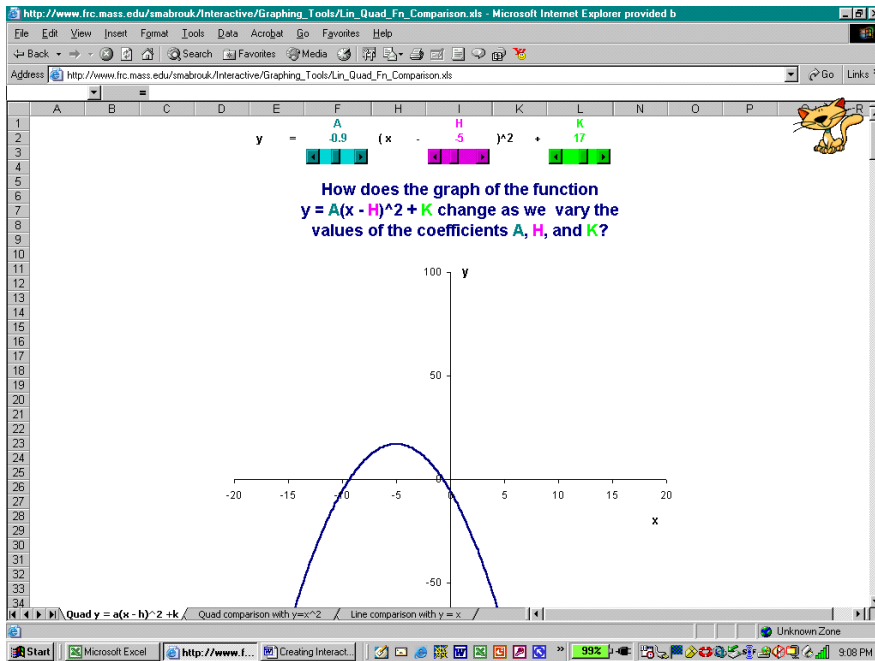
http://www.frc.mass.edu/smabrouk/Interactive/Graphing_Tools/Lin_Quad_Fn_Comparison.xls - Microsoft Internet Explorer provided b

File Edit View Insert Format Tools Data Acrobat Go Favorites Help

Back Search Favorites Media

Address http://www.frc.mass.edu/smabrouk/Interactive/Graphing_Tools/Lin_Quad_Fn_Comparison.xls Go Links

=

| | A | B | C | D | E | F | H | I | K | L | N | O | P | Q | R |
|---|---|---|---|---|---|---|---|---|---|---|---|---|---|---|---|
| 1 | | | | | | A | | H | | K | | | | | |
| 2 | | | | | y | = | -0.9 | ( x | - | -5 | )^2 | + | 17 | | |

How does the graph of the function
y = A(x - H)^2 + K change as we vary the values of the coefficients A, H, and K?

100 y

50

0

-50

-20 -15 -10 -5 0 5 10 15 20

x

Quad y = a(x - h)^2 +k / Quad comparison with y=x^2 / Line comparison with y = x /

Unknown Zone

Start Microsoft Excel http://www.f... Creating Interact... 99% 9:08 PM